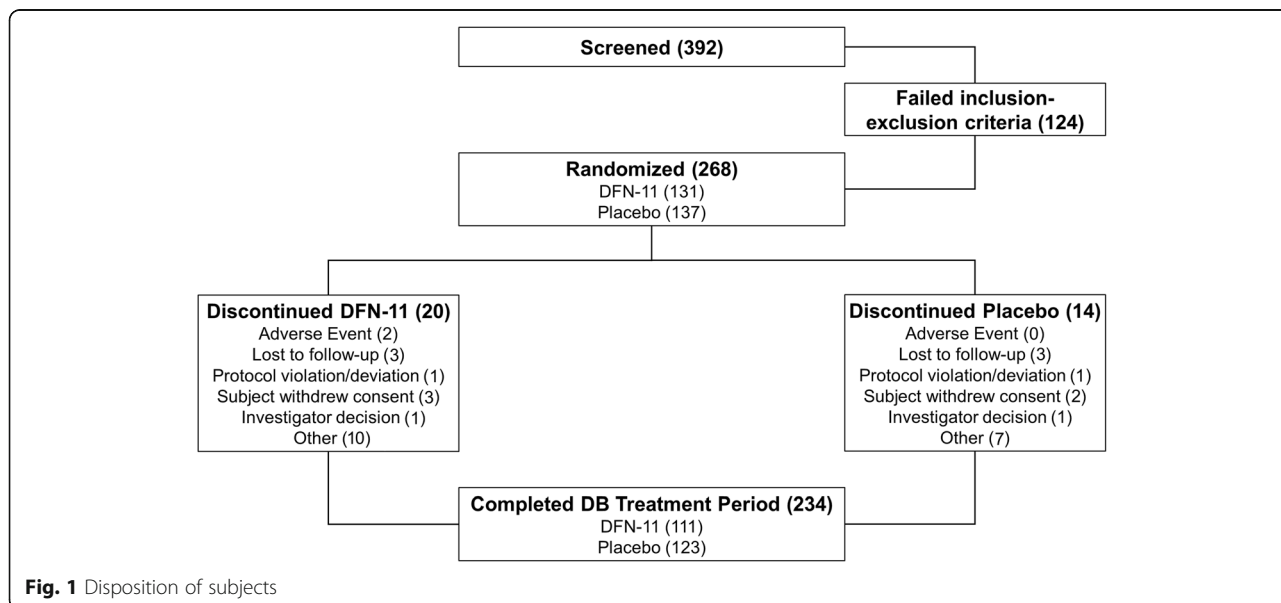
Screened (392)

Failed inclusion-exclusion criteria (124)

Randomized (268)
DFN-11 (131)
Placebo (137)

Discontinued DFN-11 (20)
Adverse Event (2)
Lost to follow-up (3)
Protocol violation/deviation (1)
Subject withdrew consent (3)
Investigator decision (1)
Other (10)

Discontinued Placebo (14)
Adverse Event (0)
Lost to follow-up (3)
Protocol violation/deviation (1)
Subject withdrew consent (2)
Investigator decision (1)
Other (7)

Completed DB Treatment Period (234)
DFN-11 (111)
Placebo (123)

Fig. 1 Disposition of subjects